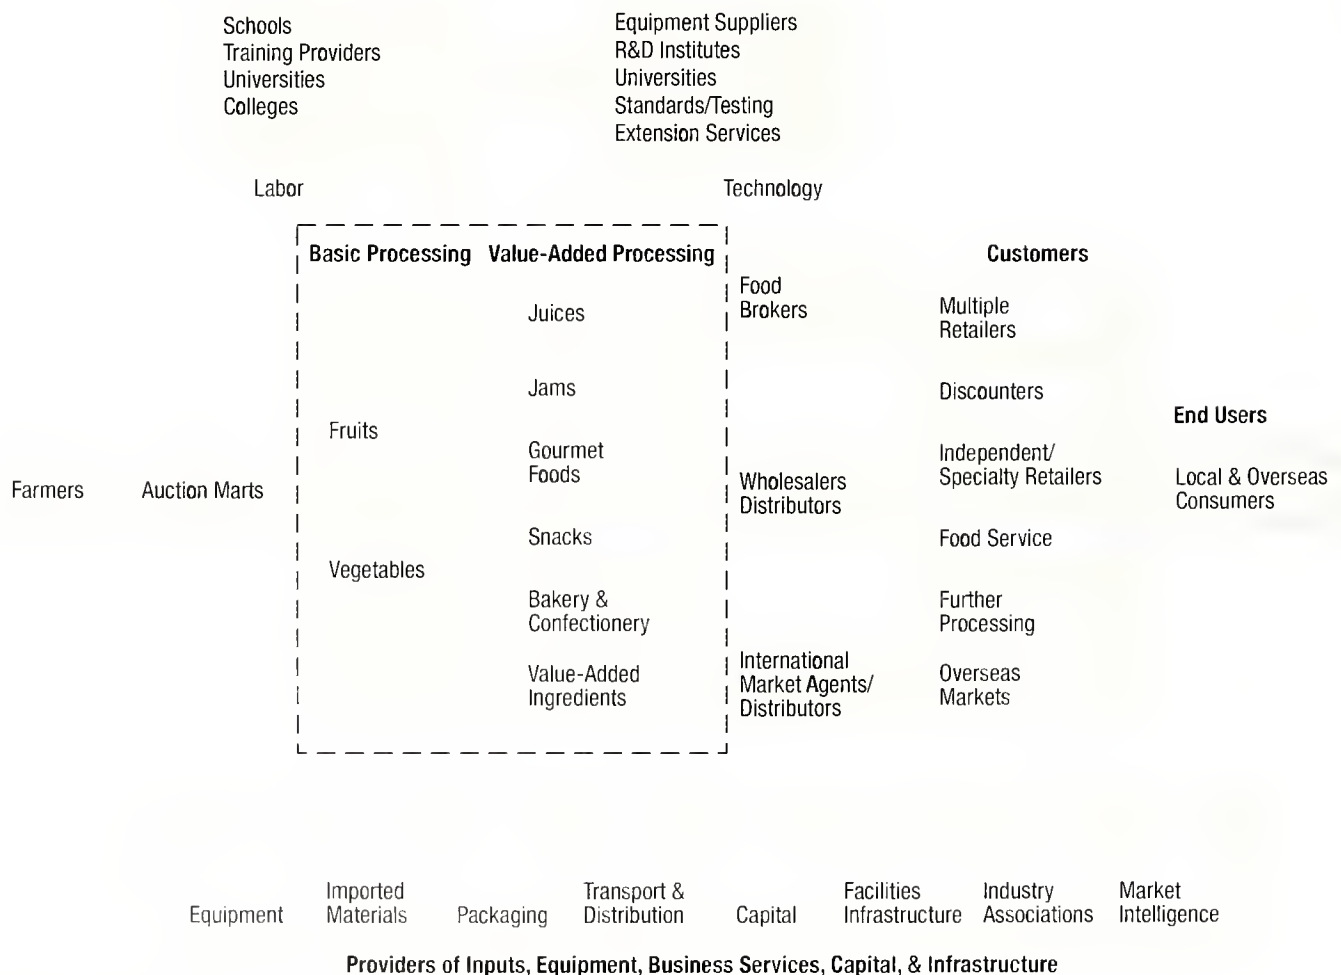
Schools
Training Providers
Universities
Colleges

Equipment Suppliers
R&D Institutes
Universities
Standards/Testing
Extension Services

Labor

Technology

Basic Processing

Value-Added Processing

Customers

Food Brokers

Multiple Retailers

Juices

Jams

Discounters

End Users

Fruits

Gourmet Foods

Independent/ Specialty Retailers

Farmers

Auction Marts

Wholesalers Distributors

Local & Overseas Consumers

Snacks

Food Service

Vegetables

Bakery & Confectionery

Further Processing

Value-Added Ingredients

International Market Agents/ Distributors

Overseas Markets

Equipment

Imported Materials

Packaging

Transport & Distribution

Capital

Facilities Infrastructure

Industry Associations

Market Intelligence

Providers of Inputs, Equipment, Business Services, Capital, & Infrastructure